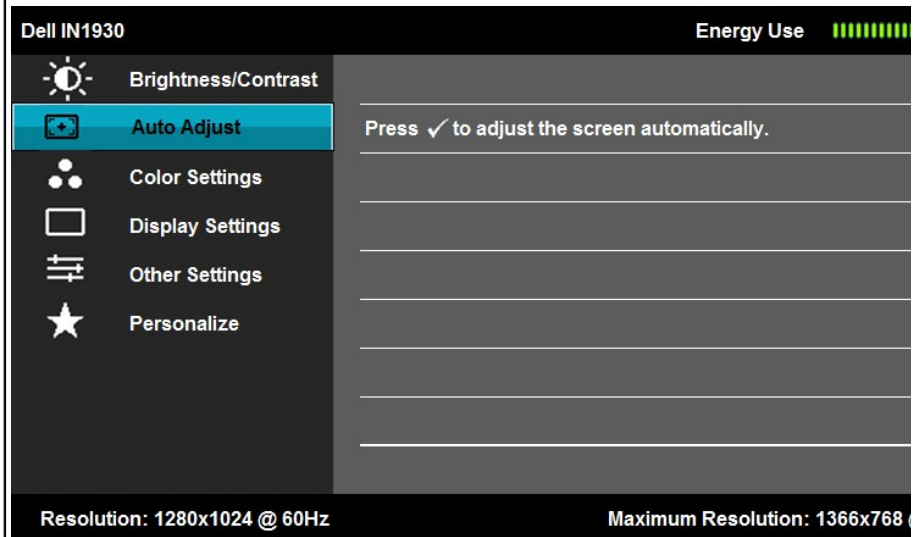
Dell IN1930

Energy Use

Brightness/Contrast

Auto Adjust

Color Settings

Display Settings

Other Settings

Personalize

Press ✓ to adjust the screen automatically.

Resolution: 1280x1024 @ 60Hz

Maximum Resolution: 1366x768 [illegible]